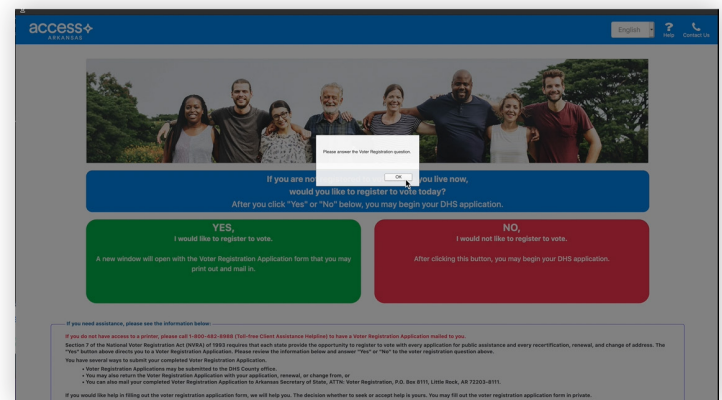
access ARKANSAS

English

Help Contact Us

Please answer the Voter Registration question.

OK

If you are not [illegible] you live now, would you like to register to vote today? After you click "Yes" or "No" below, you may begin your DHS application.

YES,
I would like to register to vote.

A new window will open with the Voter Registration Application form that you may print out and mail in.

NO,
I would not like to register to vote.

After clicking this button, you may begin your DHS application.

If you need assistance, please see the information below:

If you do not have access to a printer, please call 1-800-482-8988 (Toll-free Client Assistance Helpline) to have a Voter Registration Application mailed to you.

Section 7 of the National Voter Registration Act (NVRA) of 1993 requires that each state provide the opportunity to register to vote with every application for public assistance and every recertification, renewal, and change of address. The "Yes" button above directs you to a Voter Registration Application. Please review the information below and answer "Yes" or "No" to the voter registration question above.

You have several ways to submit your completed Voter Registration Application.

• Voter Registration Applications may be submitted to the DHS County office.
• You may also return the Voter Registration Application with your application, renewal, or change from, or
• You can also mail your completed Voter Registration Application to Arkansas Secretary of State, ATTN: Voter Registration, P.O. Box 8111, Little Rock, AR 72203-8111.

If you would like help in filling out the voter registration application form, we will help you. The decision whether to seek or accept help is yours. You may fill out the voter registration application form in private.